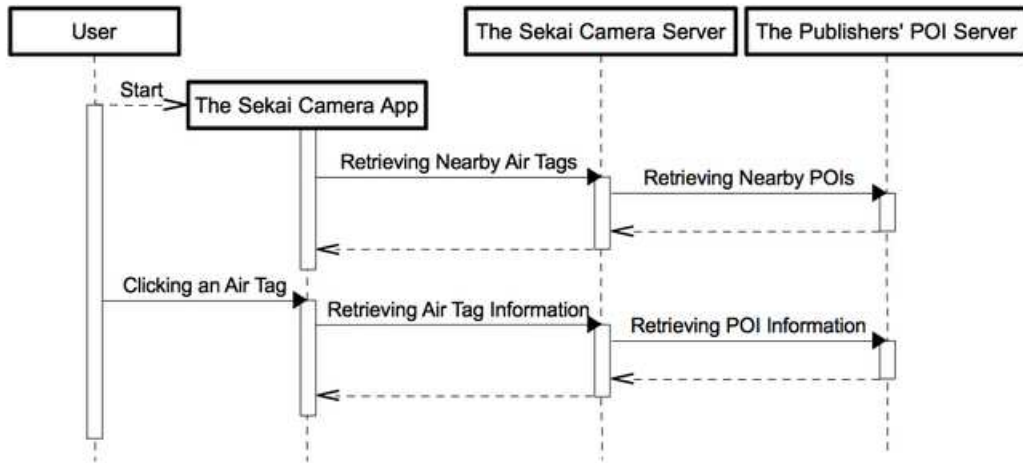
User

The Sekai Camera Server

The Publishers' POI Server

Start

The Sekai Camera App

Retrieving Nearby Air Tags

Retrieving Nearby POIs

Clicking an Air Tag

Retrieving Air Tag Information

Retrieving POI Information